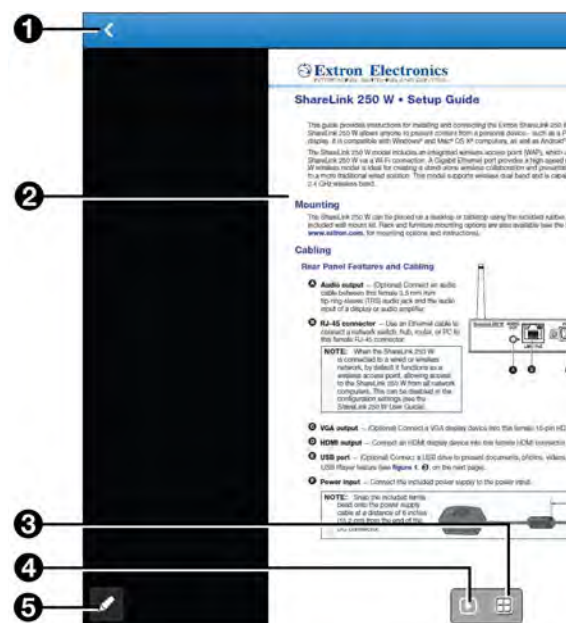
1

2

3

4

5

Extron Electronics

ShareLink 250 W • Setup Guide

This guide provides instructions for installing and connecting the Extron ShareLink 250 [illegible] ShareLink 250 W allows anyone to present content from a personal device—such as a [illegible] display. It is compatible with Windows® and Mac® OS X® computers, as well as Android® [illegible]

The ShareLink 250 W model includes an integrated wireless access point (WAP), which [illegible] ShareLink 250 W is a Wi-Fi connection. A Gigabit Ethernet port provides a high speed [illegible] W wireless model is ideal for creating a stand alone wireless collaboration and presentat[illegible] to a more traditional wired solution. This model supports wireless dual band and is capa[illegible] 2.4 GHz wireless band.

Mounting

The ShareLink 250 W can be placed on a desktop or tabletop using the included rubber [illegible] included wall mount kit. Rack and furniture mounting options are also available (see the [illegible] www.extron.com, for mounting options and instructions).

Cabling

Rear Panel Features and Cabling

A Audio output — (Optional) Connect an audio cable between this female 3.5 mm mini tip-ring-sleeve (TRS) audio jack and the audio input of a display or audio amplifier.

B RJ-45 connector — Use an Ethernet cable to connect a network switch, hub, router, or PC to this female RJ-45 connector.

NOTE: When the ShareLink 250 W is connected to a wired or wireless network, by default it functions as a wireless access point, allowing access to the ShareLink 250 W from all network computers. This can be disabled in the configuration settings (see the ShareLink 250 W User Guide).

C VGA output — (Optional) Connect a VGA display device into this female 15-pin HD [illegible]

D HDMI output — Connect an HDMI display device into the female HDMI connecto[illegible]

E USB port — (Optional) Connect a USB drive to present documents, photos, videos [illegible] USB Player feature (see figure 1, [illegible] on the next page).

F Power input — Connect the included power supply to the power input.

NOTE: Snap the included ferrite bead onto the power supply cable at a distance of 6 inches (15.2 cm) from the end of the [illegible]